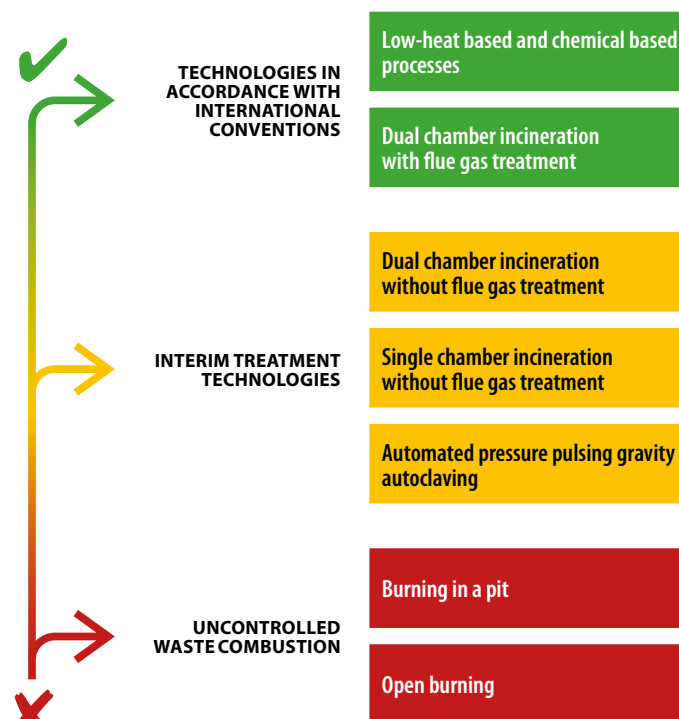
TECHNOLOGIES IN ACCORDANCE WITH INTERNATIONAL CONVENTIONS

Low-heat based and chemical based processes

Dual chamber incineration with flue gas treatment

Dual chamber incineration without flue gas treatment

INTERIM TREATMENT TECHNOLOGIES

Single chamber incineration without flue gas treatment

Automated pressure pulsing gravity autoclaving

Burning in a pit

UNCONTROLLED WASTE COMBUSTION

Open burning